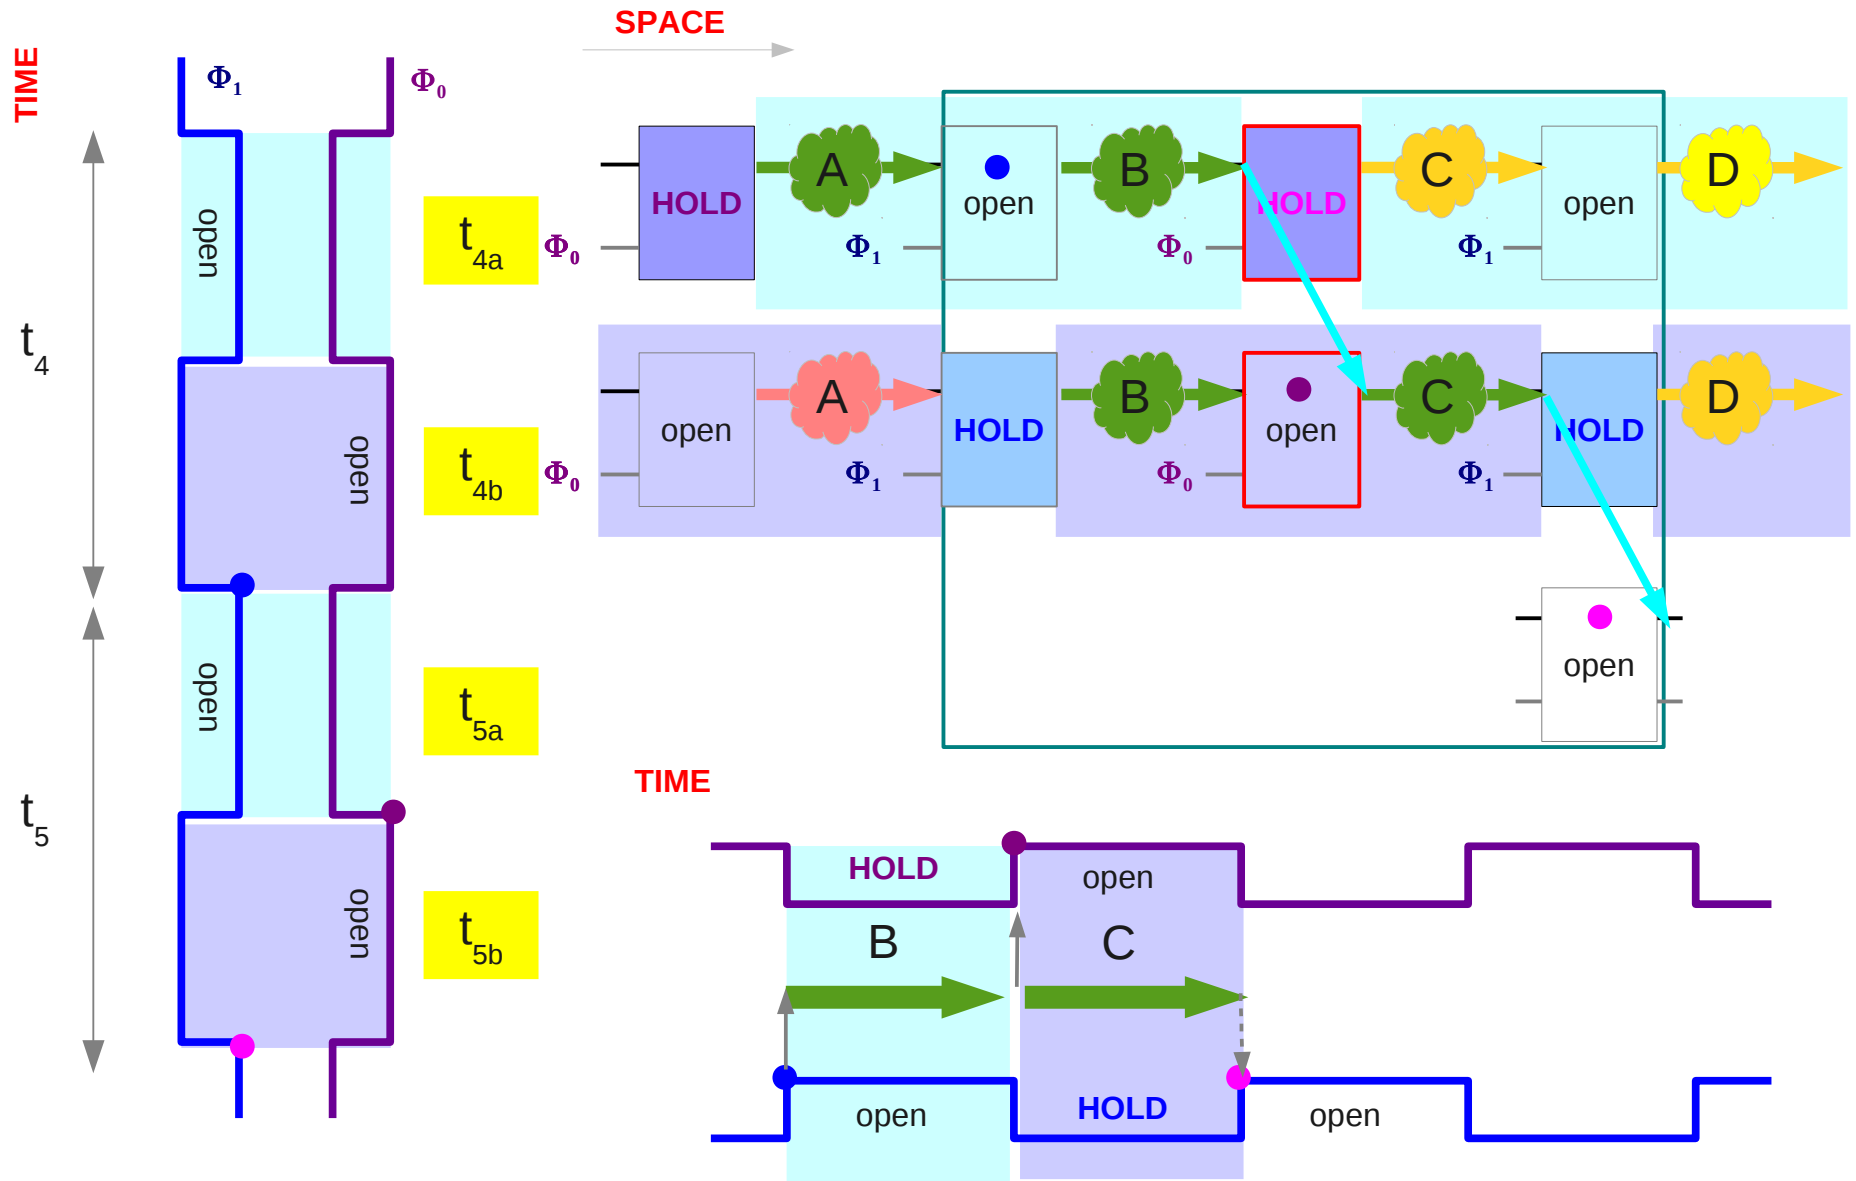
SPACE

TIME

$\Phi_1$ $\Phi_0$

open

open

open

open

$t_4$

$t_5$

$t_{4a}$ $\Phi_0$

$t_{4b}$ $\Phi_0$

$t_{5a}$

$t_{5b}$

HOLD A open B HOLD C open D

$\Phi_1$ $\Phi_0$ $\Phi_1$

open A HOLD B open C HOLD D

$\Phi_1$ $\Phi_0$ $\Phi_1$

open

TIME

HOLD open

B C

open HOLD open